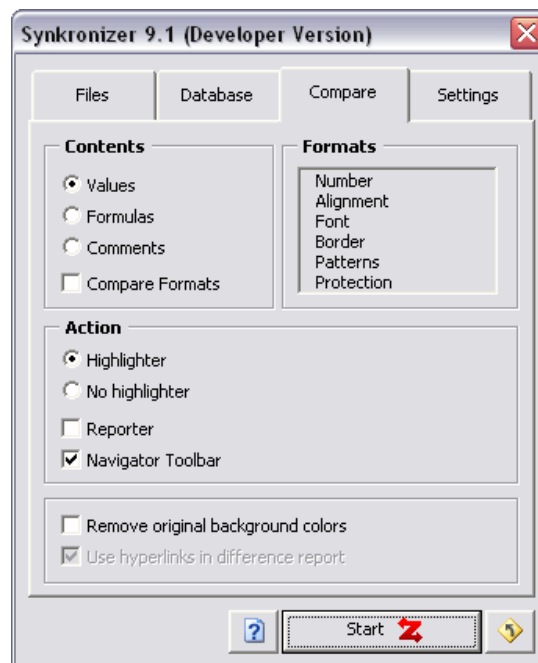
Synkronizer 9.1 (Developer Version)

Files
Database
Compare
Settings

Contents
Values
Formulas
Comments
Compare Formats

Formats
Number
Alignment
Font
Border
Patterns
Protection

Action
Highlighter
No highlighter
Reporter
Navigator Toolbar

Remove original background colors
Use hyperlinks in difference report

?
Start